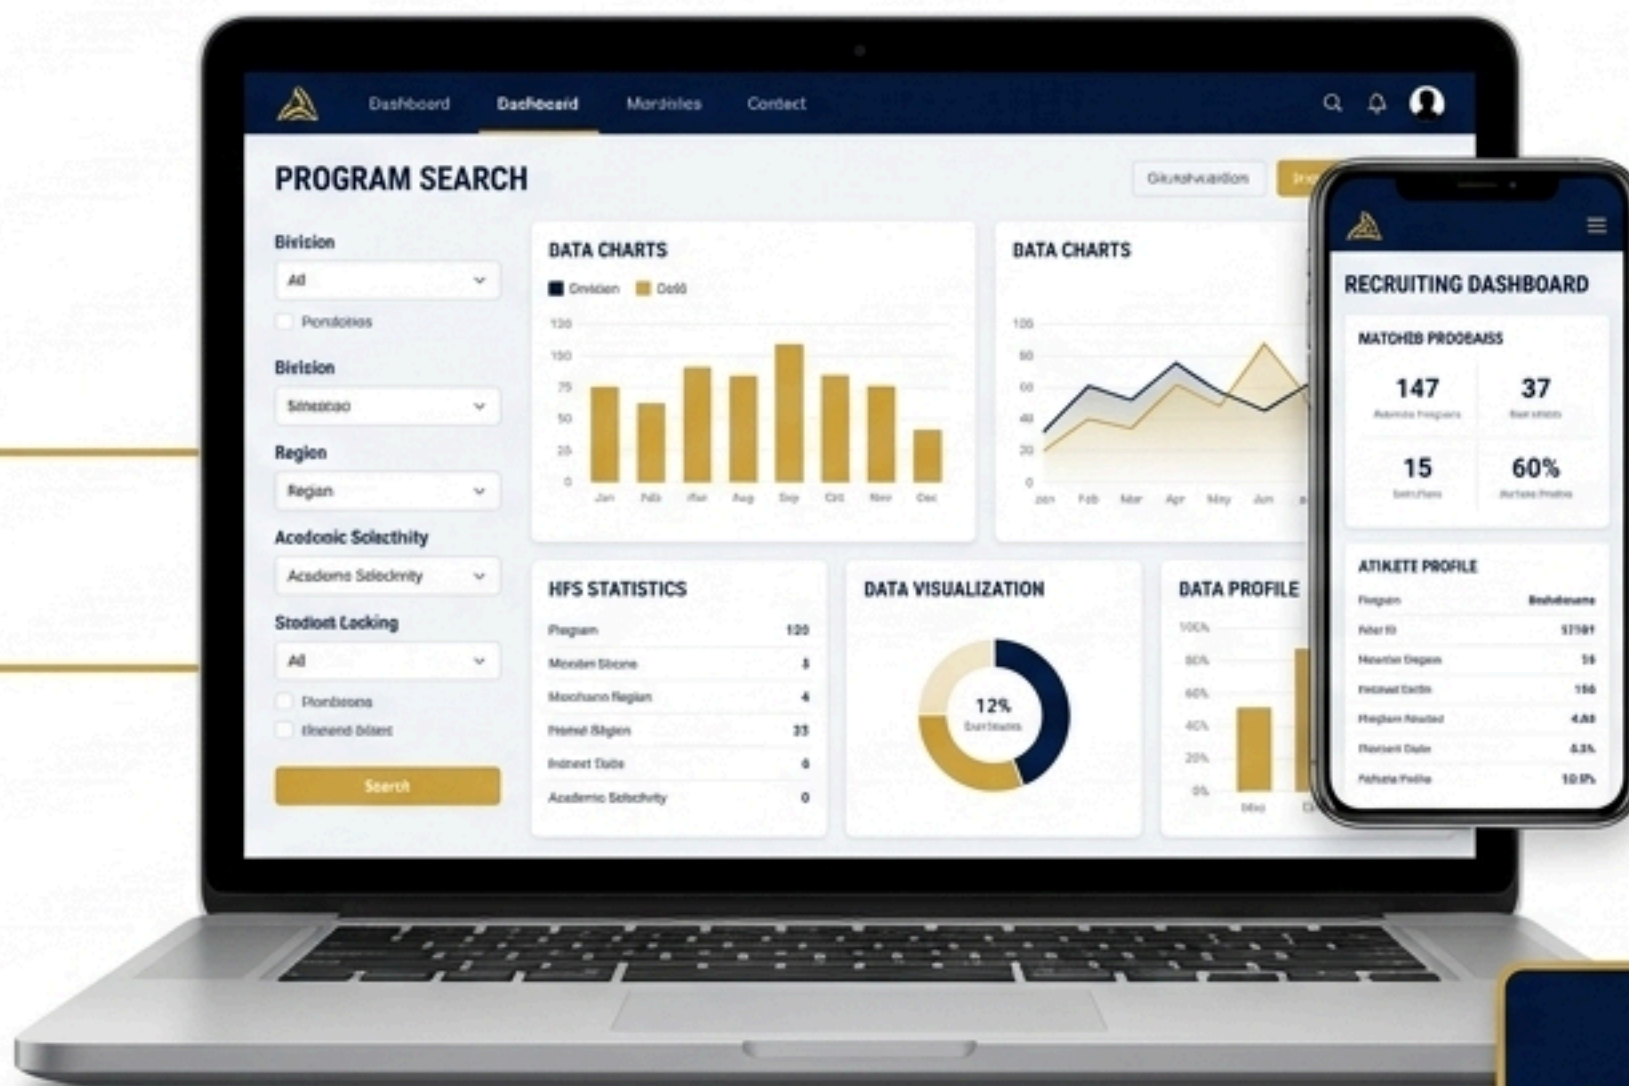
Dashboard Dashboard Mordoles Contact

PROGRAM SEARCH

Gkuralvardion

Bivicion
Ad
Pondotes

Birizion
Sinezoo

Region
Regan

Acodonic Solacthity
Acadome Selodmity

Stodiott Lacking
Ad
Pronbeons
Eleeand Bilent

Search

DATA CHARTS
Dividen Dolli
120 100 75 50 25 0
Jan Feb Mar Aug Sep Oct Nov Dec

DATA CHARTS
100 80 60 40 20 0
Jan Feb Mar Apr May Jun

HFS STATISTICS

| Pragam | 120 |
|---|---|
| Moeden Slone | 3 |
| Mochano Regian | 4 |
| Pramd Bilgion | 23 |
| Ireinest Dafe | 0 |
| Academic Selschity | 0 |

DATA VISUALIZATION
12%
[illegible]

DATA PROFILE
100% 80% 60% 40% 20% 0%

RECRUITING DASHBOARD

MATCHEB PROBAAIS
147
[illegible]
37
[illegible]
15
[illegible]
60%
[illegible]

ATIKETT PROFILE

| Fiogam | Beshdueame |
|---|---|
| Alter ID | 57101 |
| Moarter Dogeon | 55 |
| Fecinad Eatlis | 156 |
| Fleghem Reacted | 4.80 |
| Flonsant Dafe | 8.3% |
| Pahata Podia | 10.9% |